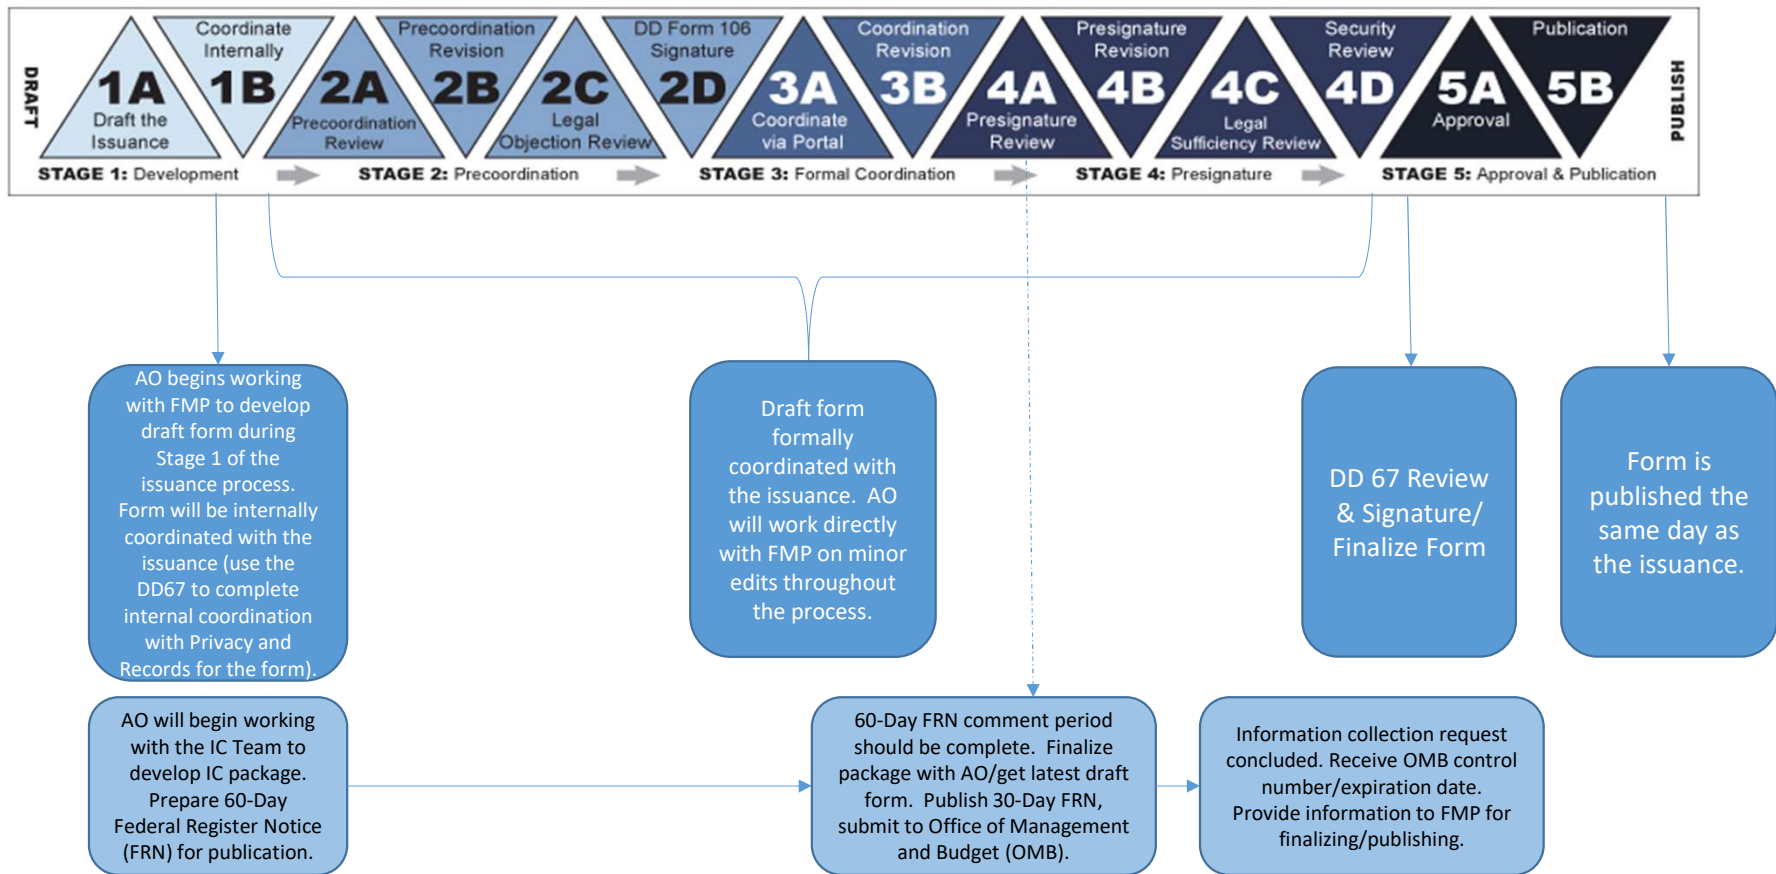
DRAFT

Coordinate Internally

1A Draft the Issuance

1B

2A Precoordination Review

Precoordination Revision

2B

2C Legal Objection Review

DD Form 106 Signature

2D

3A Coordinate via Portal

Coordination Revision

3B

4A Presignature Review

Presignature Revision

4B

4C Legal Sufficiency Review

Security Review

4D

5A Approval

Publication

5B

PUBLISH

STAGE 1: Development

STAGE 2: Precoordination

STAGE 3: Formal Coordination

STAGE 4: Presignature

STAGE 5: Approval & Publication

AO begins working with FMP to develop draft form during Stage 1 of the issuance process. Form will be internally coordinated with the issuance (use the DD67 to complete internal coordination with Privacy and Records for the form).

Draft form formally coordinated with the issuance. AO will work directly with FMP on minor edits throughout the process.

DD 67 Review & Signature/ Finalize Form

Form is published the same day as the issuance.

AO will begin working with the IC Team to develop IC package. Prepare 60-Day Federal Register Notice (FRN) for publication.

60-Day FRN comment period should be complete. Finalize package with AO/get latest draft form. Publish 30-Day FRN, submit to Office of Management and Budget (OMB).

Information collection request concluded. Receive OMB control number/expiration date. Provide information to FMP for finalizing/publishing.